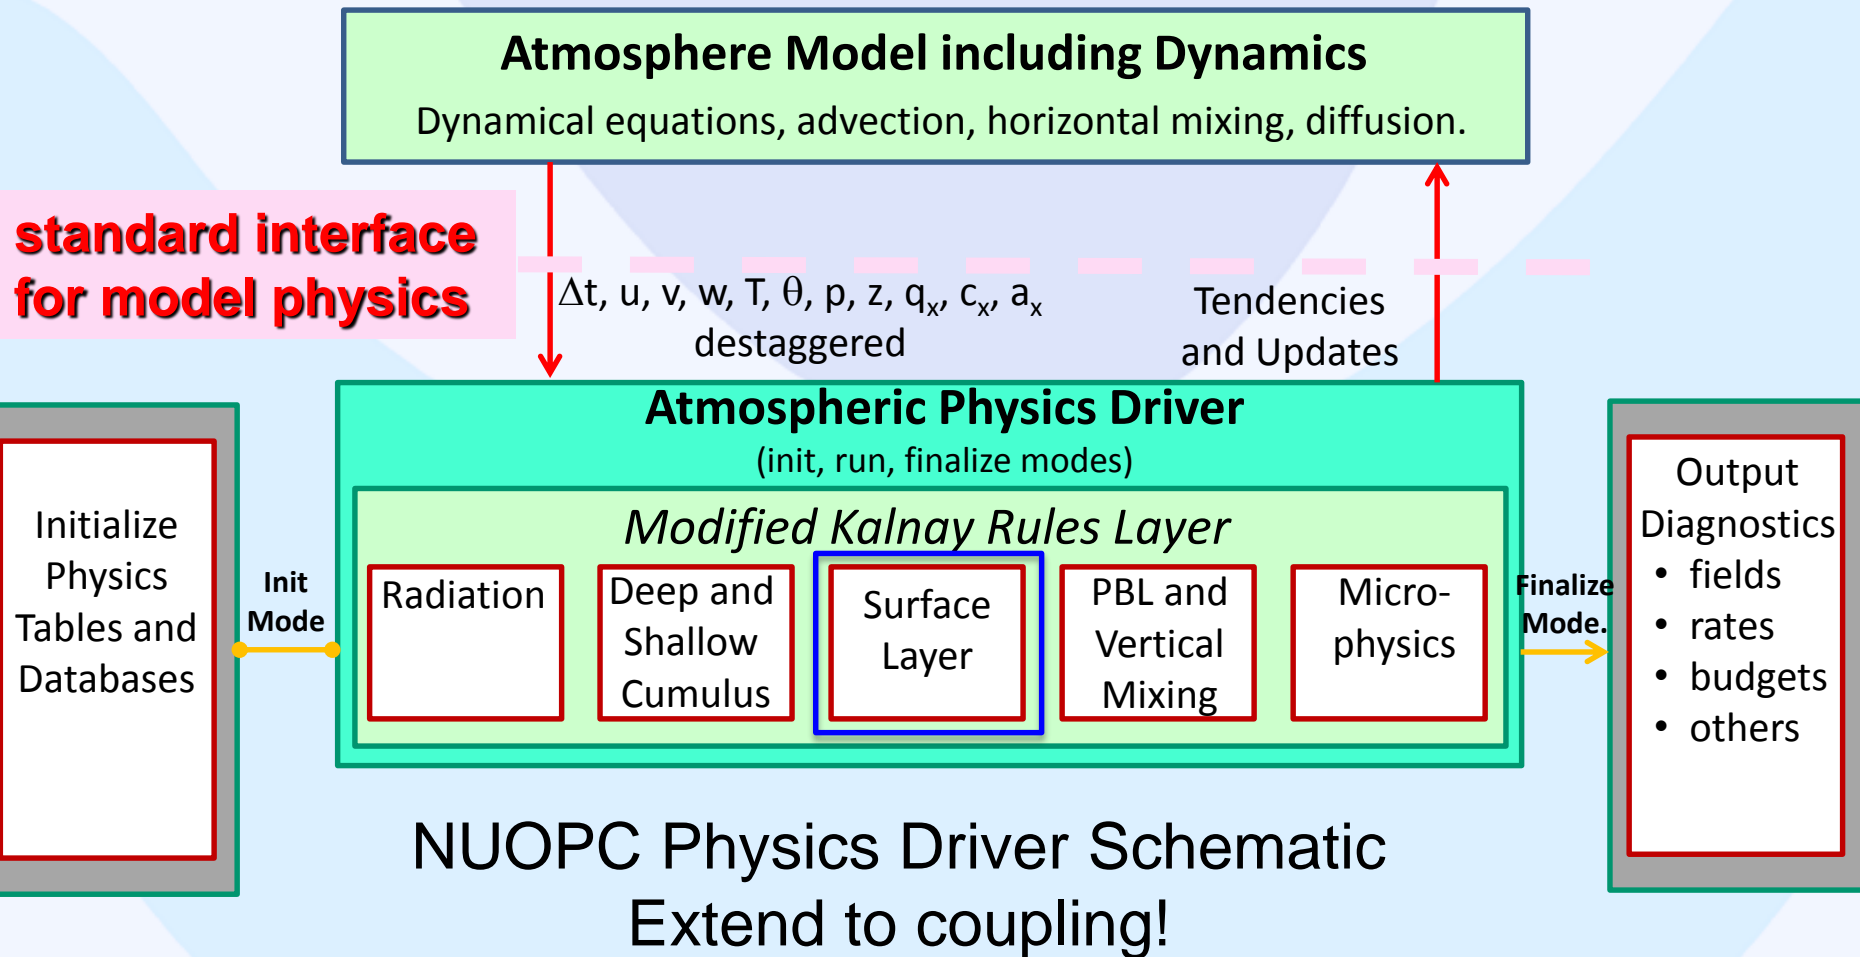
Atmosphere Model including Dynamics

Dynamical equations, advection, horizontal mixing, diffusion.

standard interface for model physics

$\Delta t$, u, v, w, T, $\theta$, p, z, $q_x$, $c_x$, $a_x$ destaggered

Tendencies and Updates

Atmospheric Physics Driver

(init, run, finalize modes)

Modified Kalnay Rules Layer

Initialize Physics Tables and Databases

Init Mode

Radiation

Deep and Shallow Cumulus

Surface Layer

PBL and Vertical Mixing

Micro-physics

Finalize Mode.

Output Diagnostics
• fields
• rates
• budgets
• others

NUOPC Physics Driver Schematic
Extend to coupling!